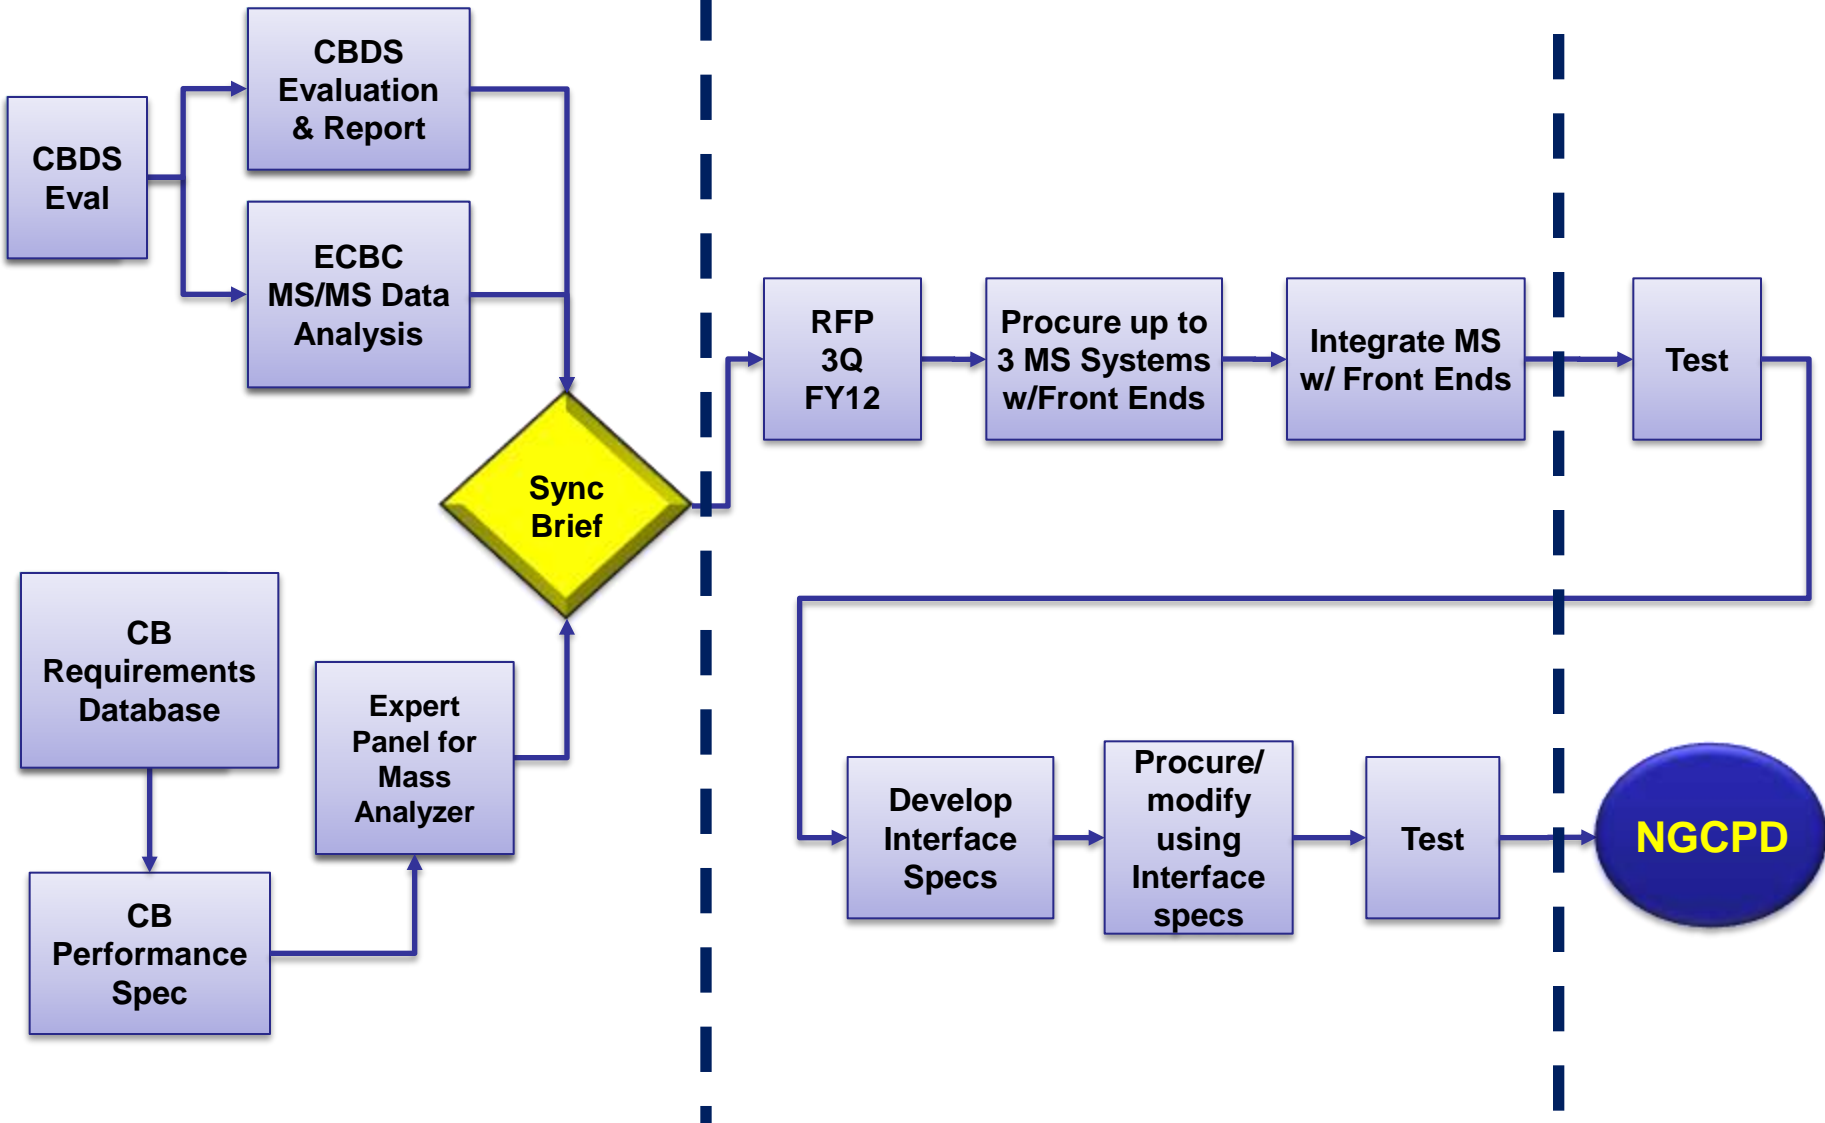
CBDS Eval

CBDS Evaluation & Report

ECBC MS/MS Data Analysis

Sync Brief

CB Requirements Database

Expert Panel for Mass Analyzer

CB Performance Spec

RFP 3Q FY12

Procure up to 3 MS Systems w/Front Ends

Integrate MS w/ Front Ends

Test

Develop Interface Specs

Procure/ modify using Interface specs

Test

NGCPD